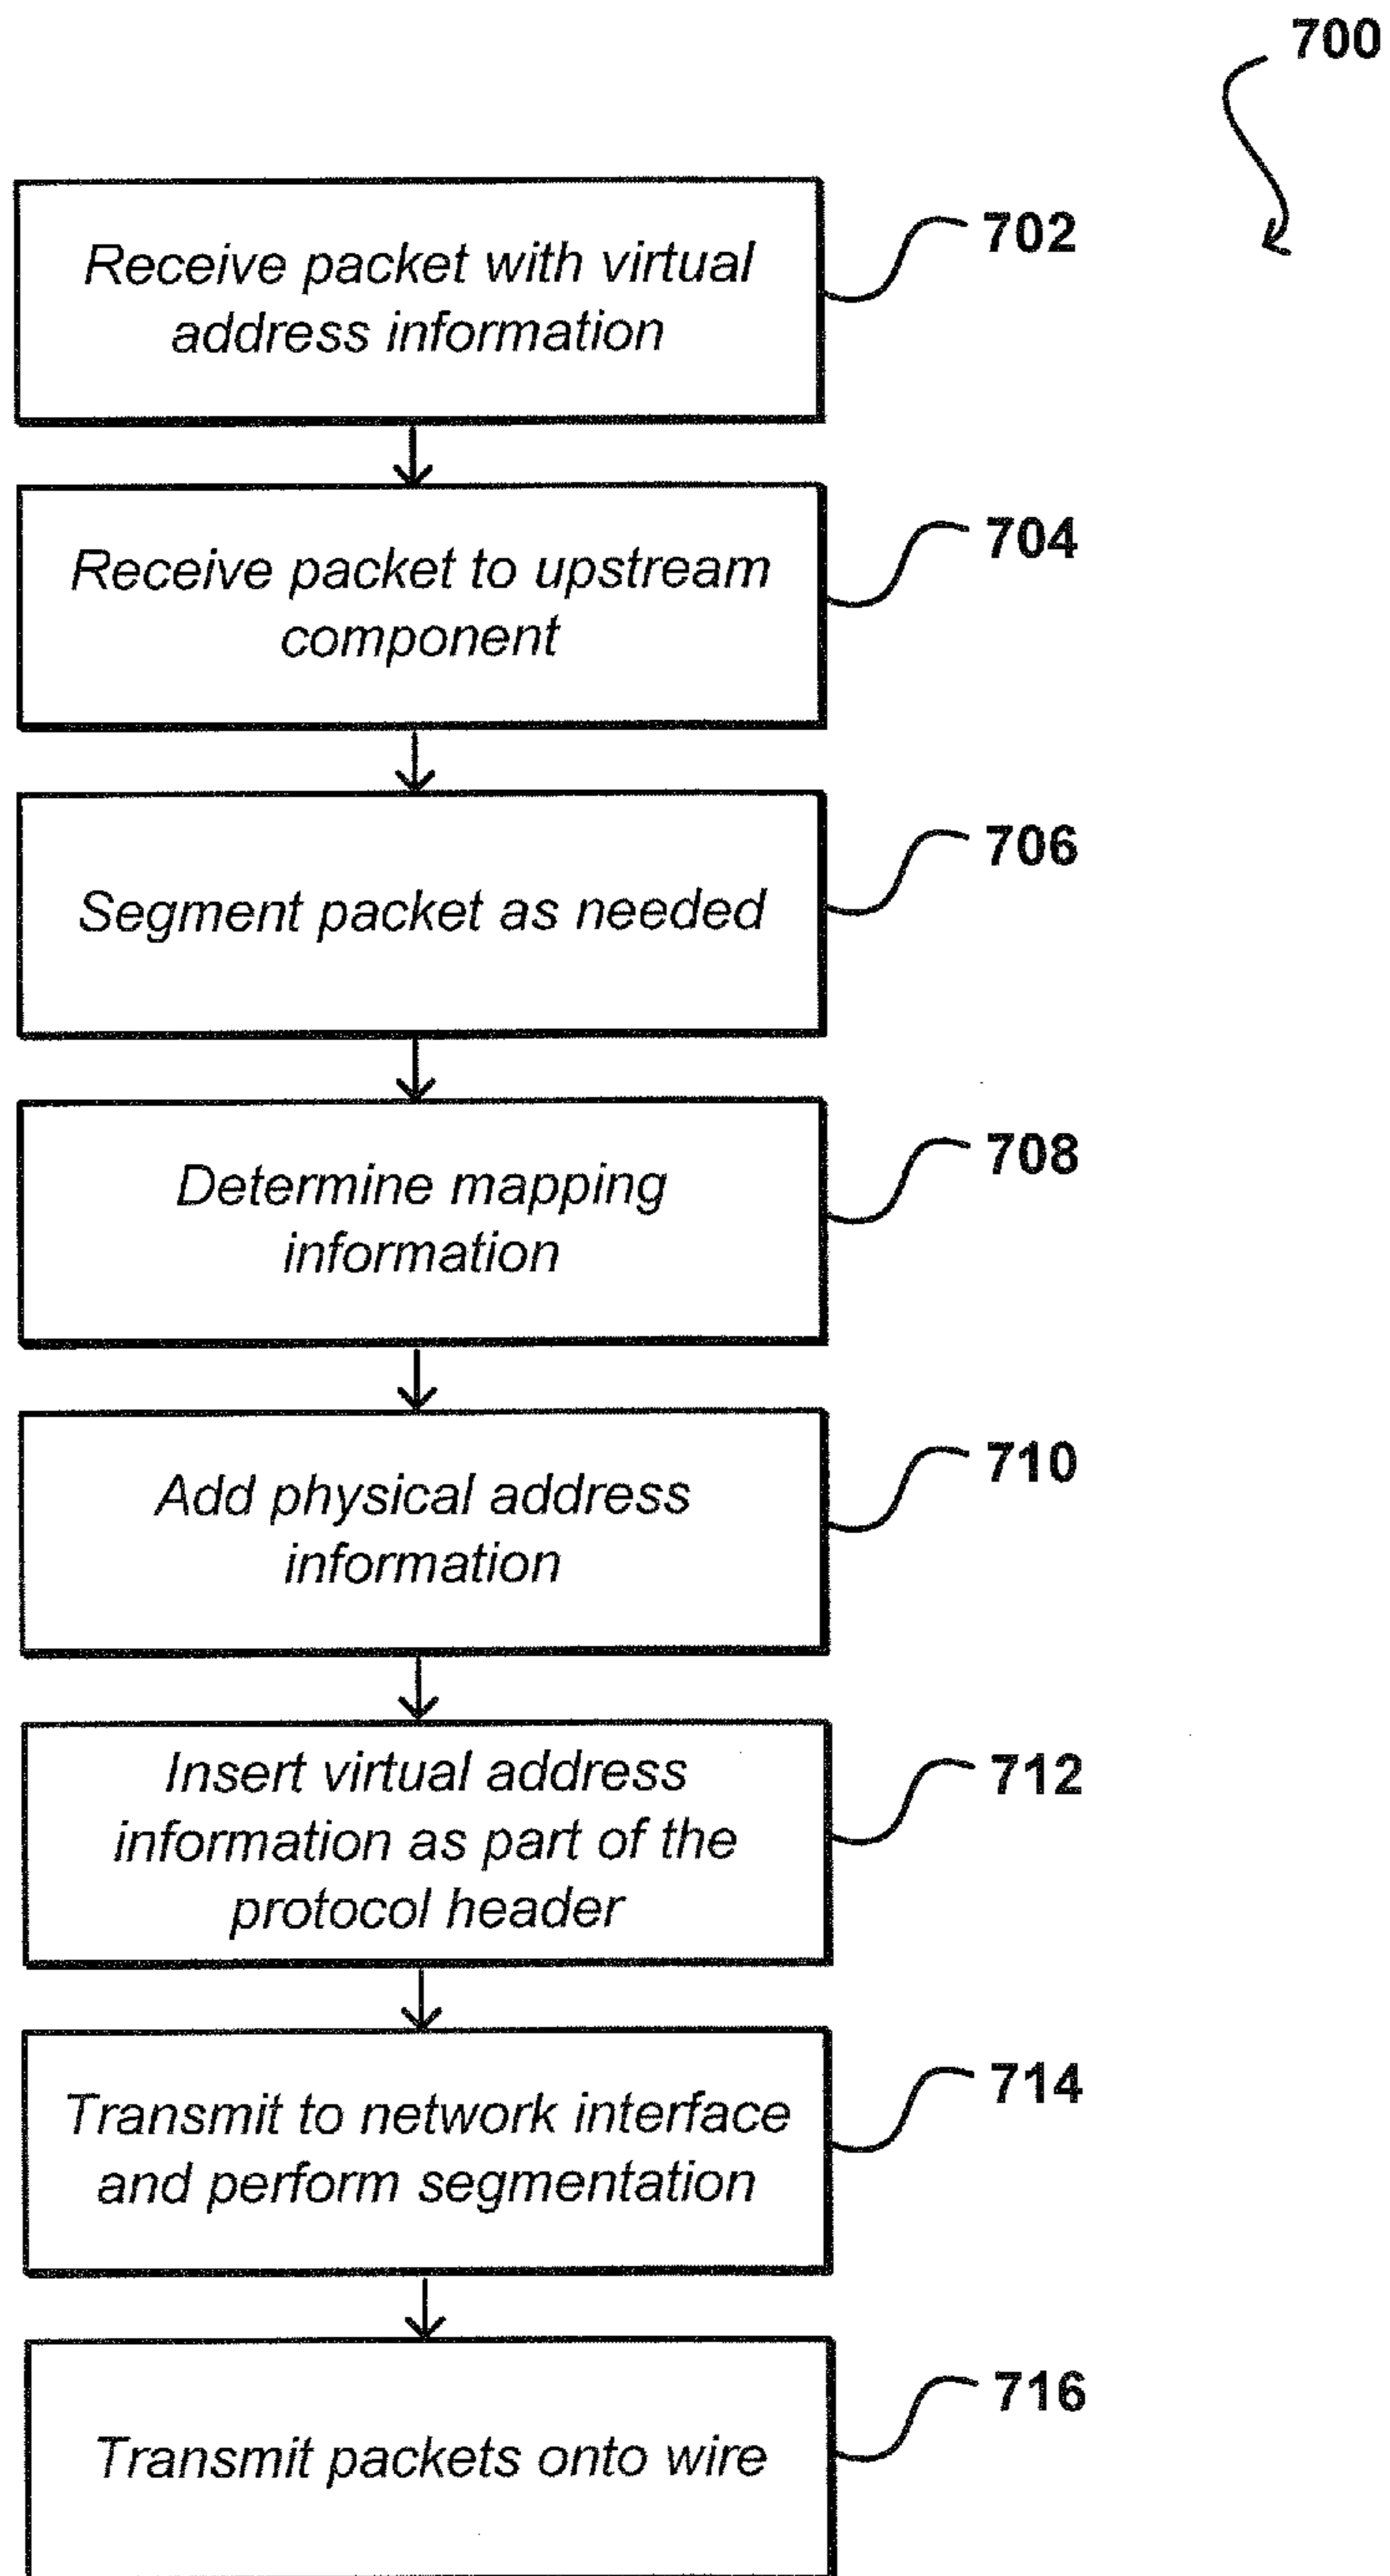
700

Receive packet with virtual address information

702

Receive packet to upstream component

704

Segment packet as needed

706

Determine mapping information

708

Add physical address information

710

Insert virtual address information as part of the protocol header

712

Transmit to network interface and perform segmentation

714

Transmit packets onto wire

716